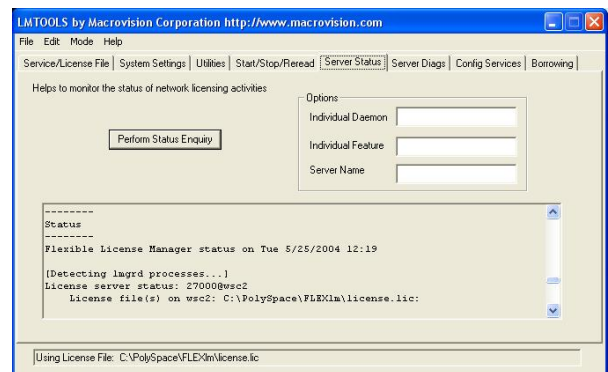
LMTOOLS by Macrovision Corporation http://www.macrovision.com

File Edit Mode Help

Service/License File | System Settings | Utilities | Start/Stop/Reread | Server Status | Server Diags | Config Services | Borrowing

Helps to monitor the status of network licensing activities

Perform Status Enquiry

Options

Individual Daemon

Individual Feature

Server Name

--------
Status
--------
Flexible License Manager status on Tue 5/25/2004 12:19

[Detecting lmgrd processes...]
License server status: 27000@wsc2
License file(s) on wsc2: C:\PolySpace\FLEXlm\license.lic:

Using License File: C:\PolySpace\FLEXlm\license.lic